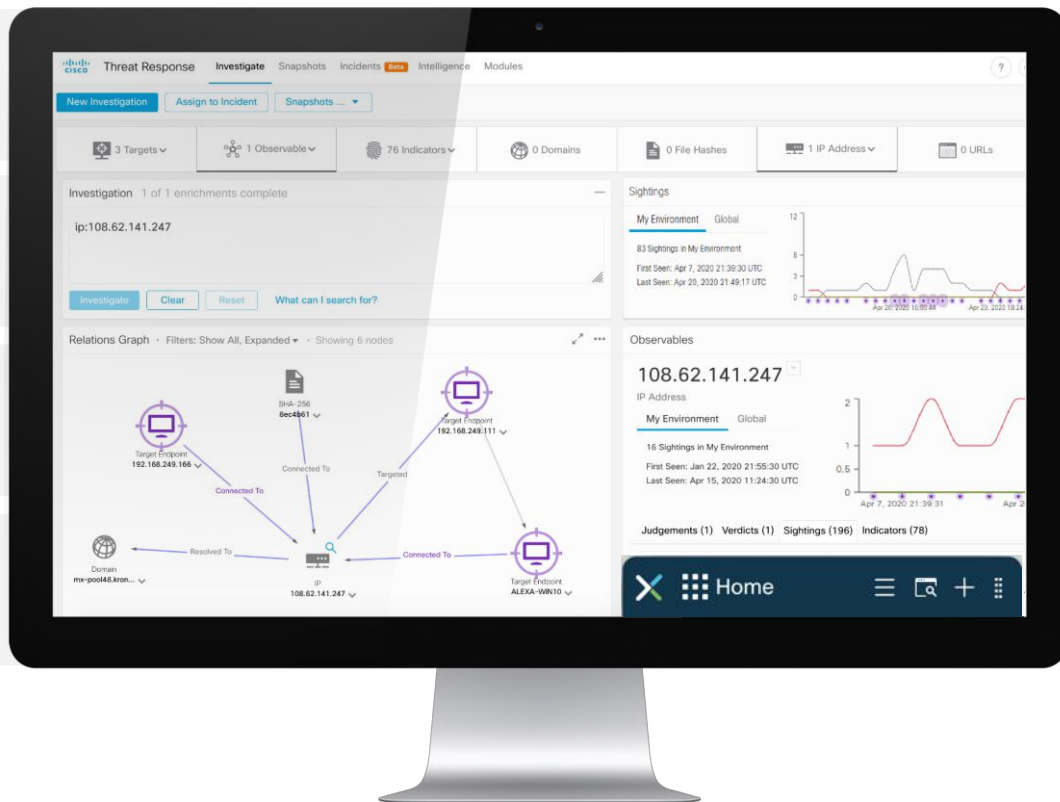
cisco Threat Response Investigate Snapshots Incidents Beta Intelligence Modules

New Investigation Assign to Incident Snapshots ...

3 Targets 1 Observable 76 Indicators 0 Domains 0 File Hashes 1 IP Address 0 URLs

Investigation 1 of 1 enrichments complete

ip:108.62.141.247

Investigate Clear Reset What can I search for?

Sightings

My Environment Global

83 Sightings in My Environment

First Seen: Apr 7, 2020 21:39:30 UTC
Last Seen: Apr 20, 2020 21:49:17 UTC

12
6
3
0

Apr 20, 2020 16:00:48 Apr 23, 2020 18:24

Relations Graph · Filters: Show All, Expanded · Showing 6 nodes

SHA-256
8ec4b61

Target Endpoint
192.168.249.166

Target Endpoint
192.168.249.111

Connected To

Connected To

Targeted

Domain
mx-pool48.kron...

Resolved To

IP
108.62.141.247

Connected To

Target Endpoint
ALEXA-WIN10

Observables

108.62.141.247

IP Address

My Environment Global

16 Sightings in My Environment

First Seen: Jan 22, 2020 21:55:30 UTC
Last Seen: Apr 15, 2020 11:24:30 UTC

2
1
0.5
0

Apr 7, 2020 21:39:31 Apr 2

Judgements (1) Verdicts (1) Sightings (196) Indicators (78)

Home